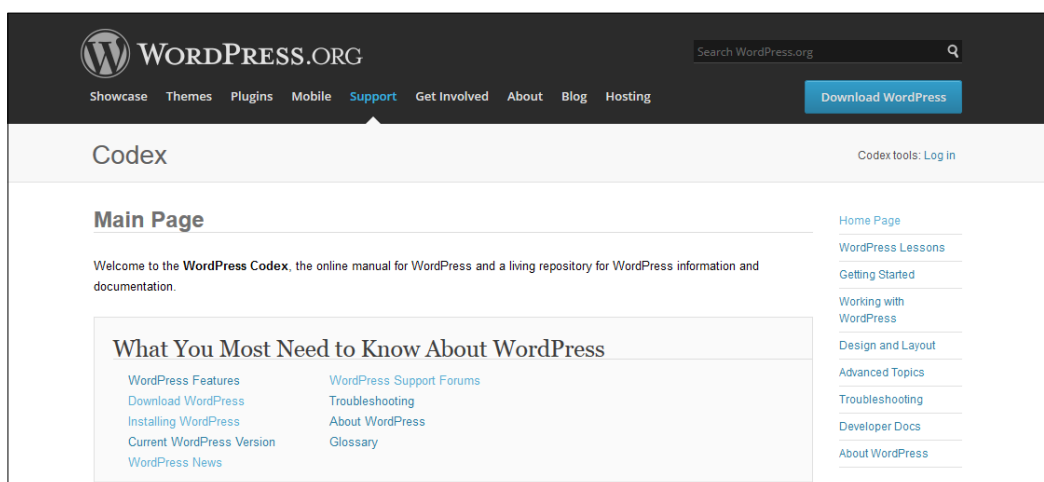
WordPress.org

Search WordPress.org

Showcase Themes Plugins Mobile Support Get Involved About Blog Hosting

Download WordPress

Codex

Codex tools: Log in

Main Page

Welcome to the **WordPress Codex**, the online manual for WordPress and a living repository for WordPress information and documentation.

What You Most Need to Know About WordPress

WordPress Features
Download WordPress
Installing WordPress
Current WordPress Version
WordPress News

WordPress Support Forums
Troubleshooting
About WordPress
Glossary

Home Page
WordPress Lessons
Getting Started
Working with WordPress
Design and Layout
Advanced Topics
Troubleshooting
Developer Docs
About WordPress